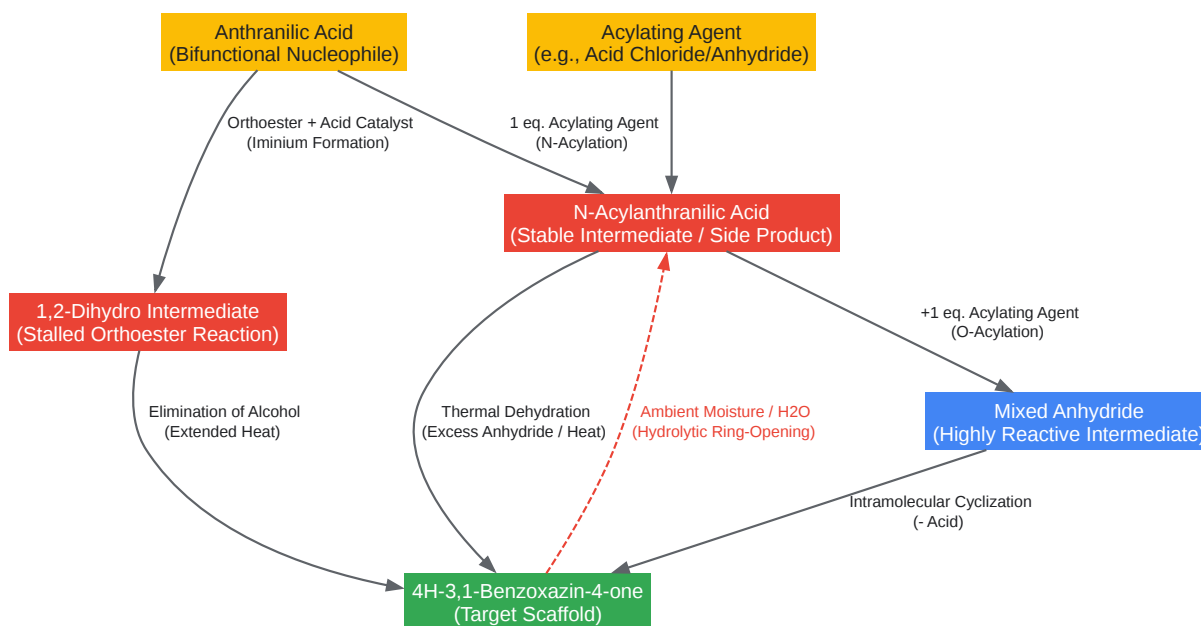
Anthranilic Acid
(Bifunctional Nucleophile)

Acylating Agent
(e.g., Acid Chloride/Anhydride)

Orthoester + Acid Catalyst
(Iminium Formation)

1 eq. Acylating Agent
(N-Acylation)

N-Acylanthranilic Acid
(Stable Intermediate / Side Product)

1,2-Dihydro Intermediate
(Stalled Orthoester Reaction)

+1 eq. Acylating Agent
(O-Acylation)

Elimination of Alcohol
(Extended Heat)

Thermal Dehydration
(Excess Anhydride / Heat)

Ambient Moisture / H2O
(Hydrolytic Ring-Opening)

Mixed Anhydride
(Highly Reactive Intermediate)

Intramolecular Cyclization
(- Acid)

4H-3,1-Benzoxazin-4-one
(Target Scaffold)